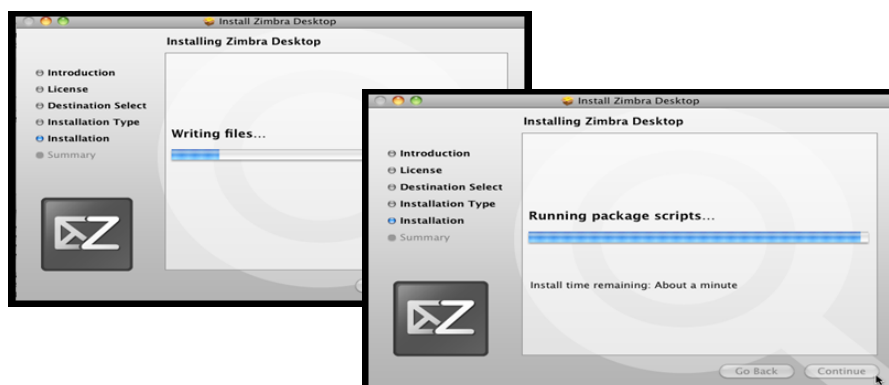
Install Zimbra Desktop

Installing Zimbra Desktop

Introduction
License
Destination Select
Installation Type
Installation
Summary

Writing files...

Install Zimbra Desktop

Installing Zimbra Desktop

Introduction
License
Destination Select
Installation Type
Installation
Summary

Running package scripts...

Install time remaining: About a minute

Go Back
Continue